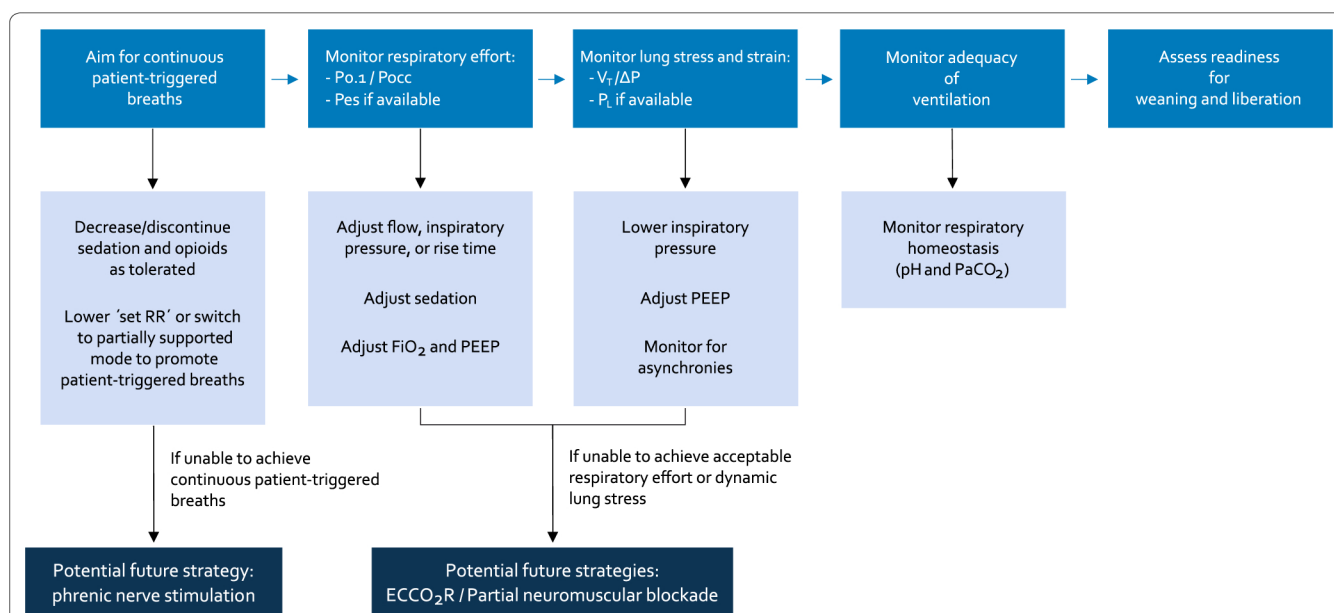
Aim for continuous patient-triggered breaths

Monitor respiratory effort:
- Po.1 / Pocc
- Pes if available

Monitor lung stress and strain:
- $V_T/\Delta P$
- $P_L$ if available

Monitor adequacy of ventilation

Assess readiness for weaning and liberation

Decrease/discontinue sedation and opioids as tolerated

Lower 'set RR' or switch to partially supported mode to promote patient-triggered breaths

Adjust flow, inspiratory pressure, or rise time

Adjust sedation

Adjust $FiO_2$ and PEEP

Lower inspiratory pressure

Adjust PEEP

Monitor for asynchronies

Monitor respiratory homeostasis (pH and $PaCO_2$)

If unable to achieve continuous patient-triggered breaths

If unable to achieve acceptable respiratory effort or dynamic lung stress

Potential future strategy: phrenic nerve stimulation

Potential future strategies: $ECCO_2R$ / Partial neuromuscular blockade